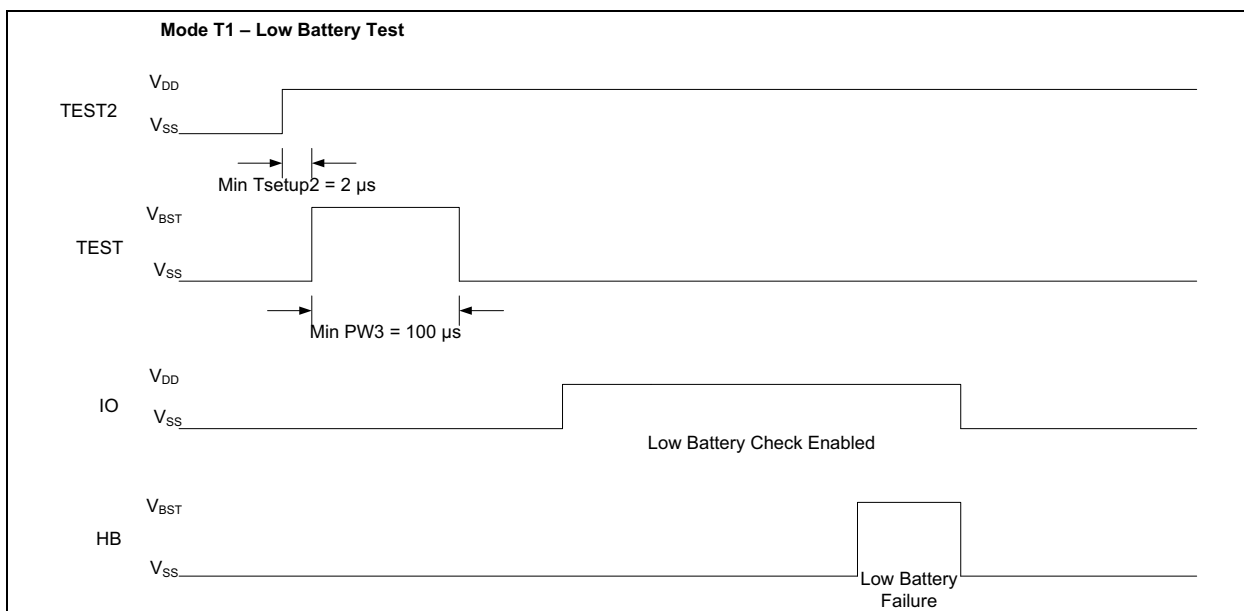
Mode T1 – Low Battery Test

TEST2
$V_{DD}$
$V_{SS}$

Min Tsetup2 = 2 μs

TEST
$V_{BST}$
$V_{SS}$

Min PW3 = 100 μs

IO
$V_{DD}$
$V_{SS}$

Low Battery Check Enabled

HB
$V_{BST}$
$V_{SS}$

Low Battery Failure